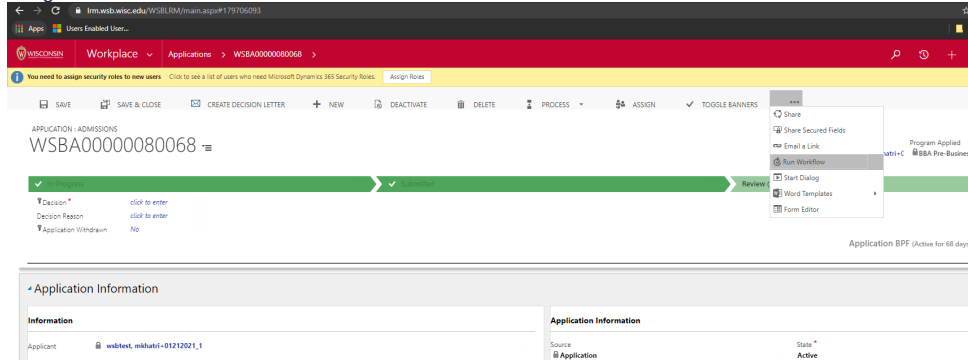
lrm.wsb.wisc.edu/WSBLRM/main.aspx#179706093

Apps Users Enabled User...

WISCONSIN Workplace Applications > WSBA00000080068 >

You need to assign security roles to new users Click to see a list of users who need Microsoft Dynamics 365 Security Roles. Assign Roles

SAVE SAVE & CLOSE CREATE DECISION LETTER NEW DEACTIVATE DELETE PROCESS ASSIGN TOGGLE BANNERS ...

Share
Share Secured Fields
Email a Link
Run Workflow
Start Dialog
Word Templates
Form Editor

APPLICATION : ADMISSIONS
WSBA00000080068

Program Applied
BBA Pre-Busines
hatri+C

In Progress Submitted Review

Decision * click to enter
Decision Reason click to enter
Application Withdrawn No

Application BPF (Active for 68 days

Application Information

Information

Applicant wsbtest, mkhatri+01212021_1

Application Information

Source
Application

State *
Active